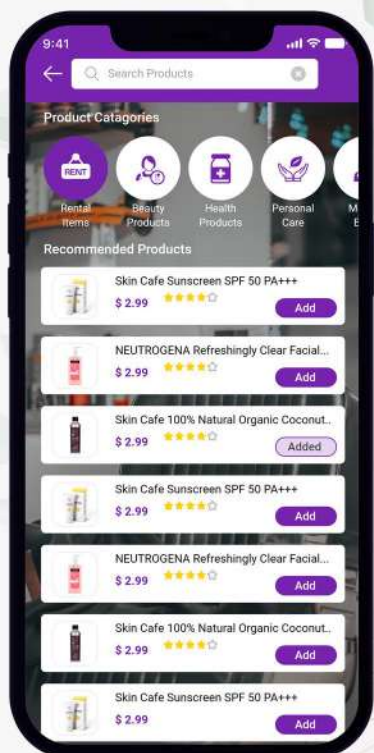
9:41

Search Products

Product Catagories

RENT

Rental Items

Beauty Products

Health Products

Personal Care

M
E

Recommended Products

Skin Cafe Sunscreen SPF 50 PA+++
$ 2.99
Add

NEUTROGENA Refreshingly Clear Facial...
$ 2.99
Add

Skin Cafe 100% Natural Organic Coconut...
$ 2.99
Added

Skin Cafe Sunscreen SPF 50 PA+++
$ 2.99
Add

NEUTROGENA Refreshingly Clear Facial...
$ 2.99
Add

Skin Cafe 100% Natural Organic Coconut...
$ 2.99
Add

Skin Cafe Sunscreen SPF 50 PA+++
$ 2.99
Add